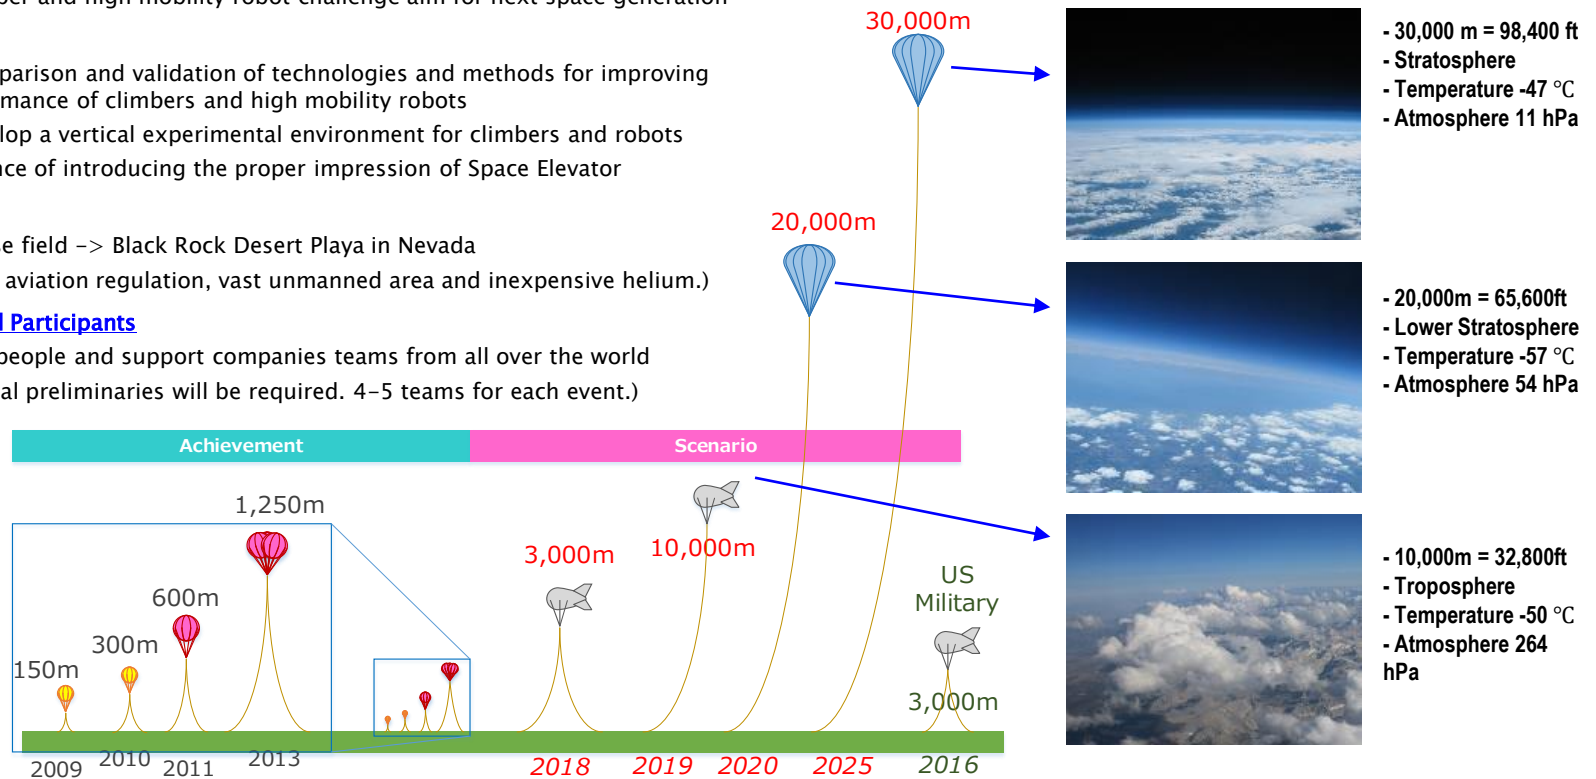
ber and high mobility robot challenge aim for next space generation

parison and validation of technologies and methods for improving mance of climbers and high mobility robots

lop a vertical experimental environment for climbers and robots

nce of introducing the proper impression of Space Elevator

e field -> Black Rock Desert Playa in Nevada

aviation regulation, vast unmanned area and inexpensive helium.)

l Participants

people and support companies teams from all over the world

al preliminaries will be required. 4-5 teams for each event.)

30,000m

20,000m

Achievement

Scenario

1,250m

600m

300m

150m

3,000m

10,000m

US Military

3,000m

2009

2010

2011

2013

2018

2019

2020

2025

2016

- 30,000 m = 98,400 ft
- Stratosphere
- Temperature -47 ℃
- Atmosphere 11 hPa

- 20,000m = 65,600ft
- Lower Stratosphere
- Temperature -57 ℃
- Atmosphere 54 hPa

- 10,000m = 32,800ft
- Troposphere
- Temperature -50 ℃
- Atmosphere 264 hPa